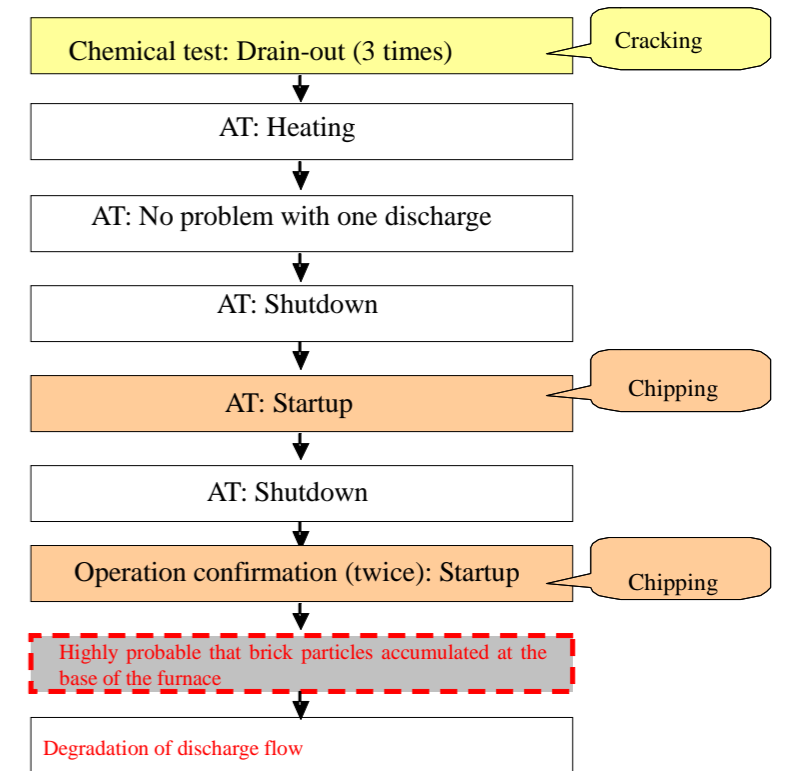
Chemical test: Drain-out (3 times)

Cracking

AT: Heating

AT: No problem with one discharge

AT: Shutdown

AT: Startup

Chipping

AT: Shutdown

Operation confirmation (twice): Startup

Chipping

Highly probable that brick particles accumulated at the base of the furnace

Degradation of discharge flow